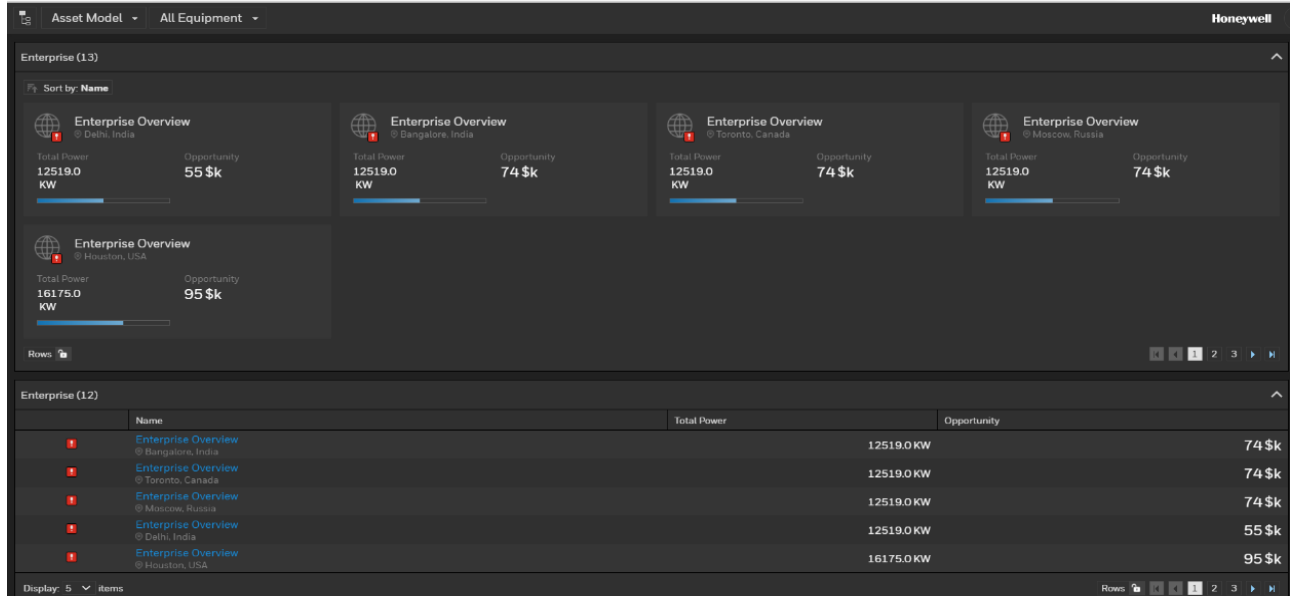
Asset Model All Equipment

Honeywell

Enterprise (13)

Sort by: Name

Enterprise Overview
Delhi, India
Total Power
12519.0 KW
Opportunity
55 $k

Enterprise Overview
Bangalore, India
Total Power
12519.0 KW
Opportunity
74 $k

Enterprise Overview
Toronto, Canada
Total Power
12519.0 KW
Opportunity
74 $k

Enterprise Overview
Moscow, Russia
Total Power
12519.0 KW
Opportunity
74 $k

Enterprise Overview
Houston, USA
Total Power
16175.0 KW
Opportunity
95 $k

Rows

1 2 3

Enterprise (12)

| | Name | Total Power | Opportunity |
|---|---|---|---|
| | Enterprise Overview Bangalore, India | 12519.0 KW | 74 $k |
| | Enterprise Overview Toronto, Canada | 12519.0 KW | 74 $k |
| | Enterprise Overview Moscow, Russia | 12519.0 KW | 74 $k |
| | Enterprise Overview Delhi, India | 12519.0 KW | 55 $k |
| | Enterprise Overview Houston, USA | 16175.0 KW | 95 $k |

Display: 5 items

Rows 1 2 3